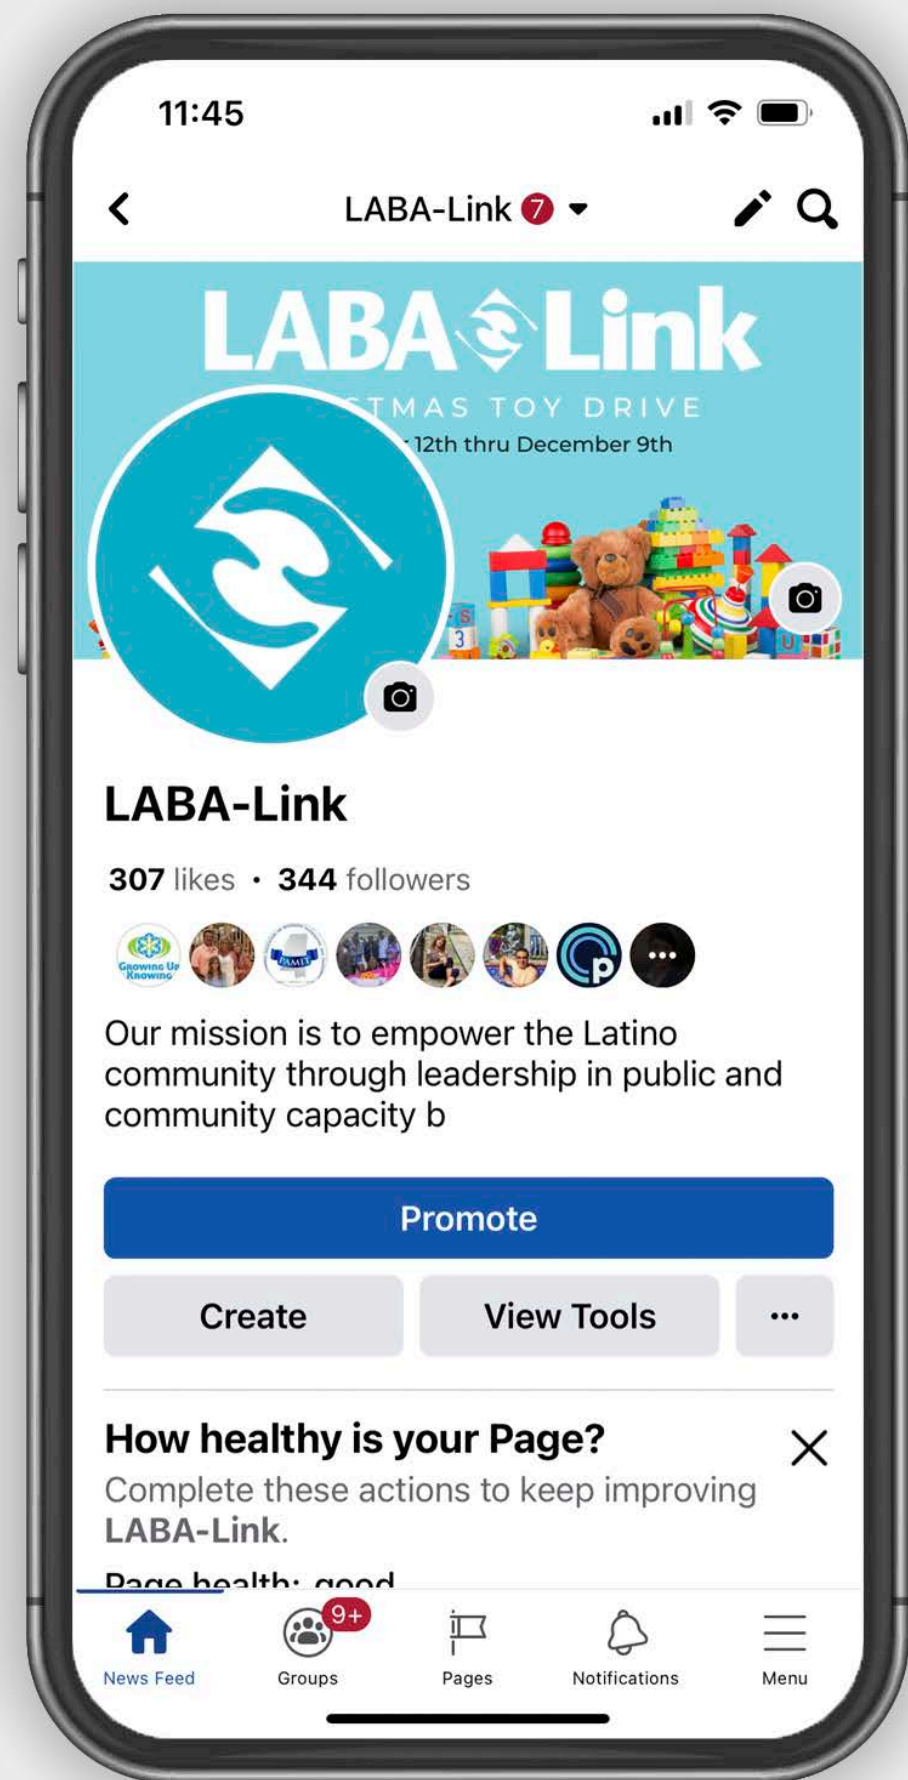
11:45

LABA-Link 7

LABA Link
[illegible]TMAS TOY DRIVE
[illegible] 12th thru December 9th

LABA-Link

307 likes • 344 followers

Growing Up Knowing

Our mission is to empower the Latino community through leadership in public and community capacity b

Promote

Create

View Tools

...

How healthy is your Page?

Complete these actions to keep improving LABA-Link.

Page health: good

News Feed

9+

Groups

Pages

Notifications

Menu